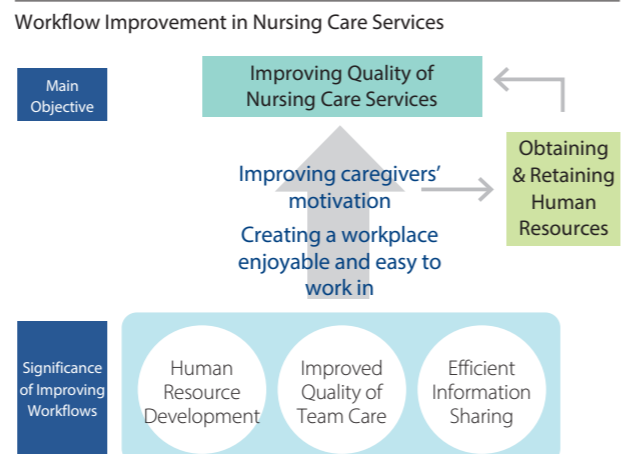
Workflow Improvement in Nursing Care Services

Main Objective

Improving Quality of Nursing Care Services

Improving caregivers' motivation

Creating a workplace enjoyable and easy to work in

Obtaining & Retaining Human Resources

Significance of Improving Workflows

Human Resource Development

Improved Quality of Team Care

Efficient Information Sharing